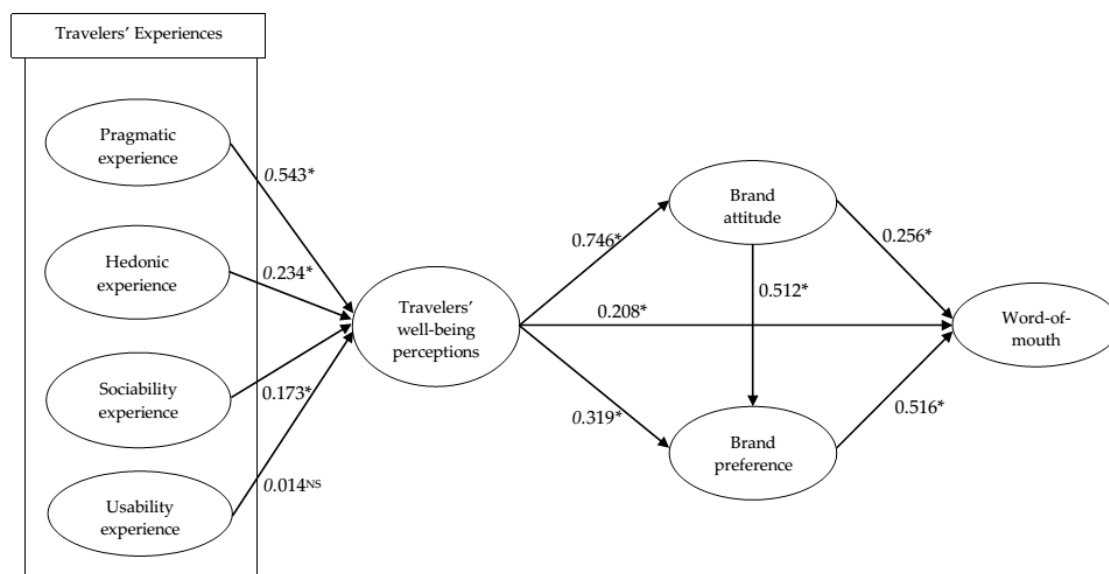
Travelers' Experiences

Pragmatic experience

0.543*

Hedonic experience

0.234*

Sociability experience

0.173*

Usability experience

0.014$^{NS}$

Travelers' well-being perceptions

0.746*

0.208*

0.319*

Brand attitude

0.512*

Brand preference

0.256*

0.516*

Word-of-mouth